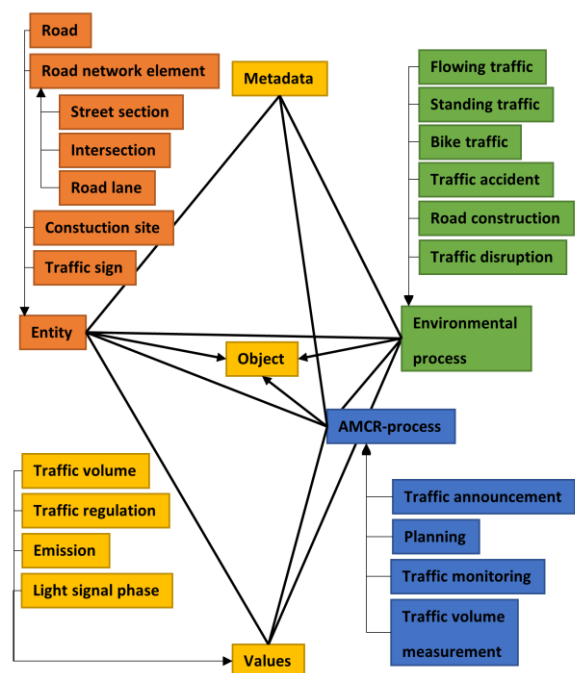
Road

Road network element

Street section

Intersection

Road lane

Constuction site

Traffic sign

Entity

Metadata

Flowing traffic

Standing traffic

Bike traffic

Traffic accident

Road construction

Traffic disruption

Environmental process

Object

AMCR-process

Traffic volume

Traffic regulation

Emission

Light signal phase

Values

Traffic announcement

Planning

Traffic monitoring

Traffic volume measurement